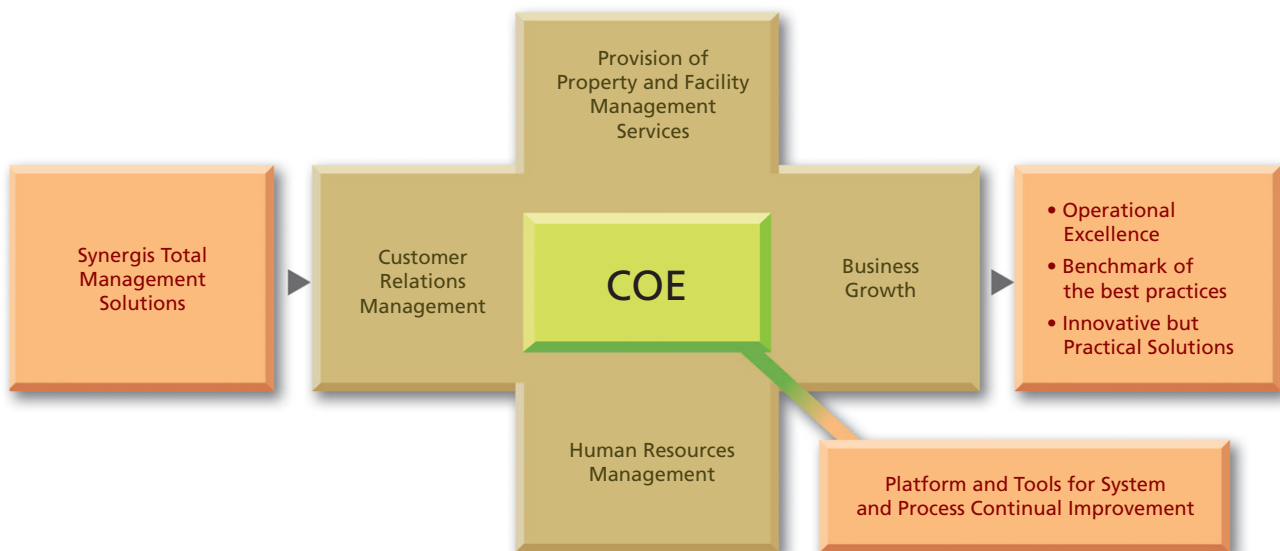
Provision of Property and Facility Management Services

Synergis Total Management Solutions

Customer Relations Management

COE

Business Growth

• Operational Excellence
• Benchmark of the best practices
• Innovative but Practical Solutions

Human Resources Management

Platform and Tools for System and Process Continual Improvement